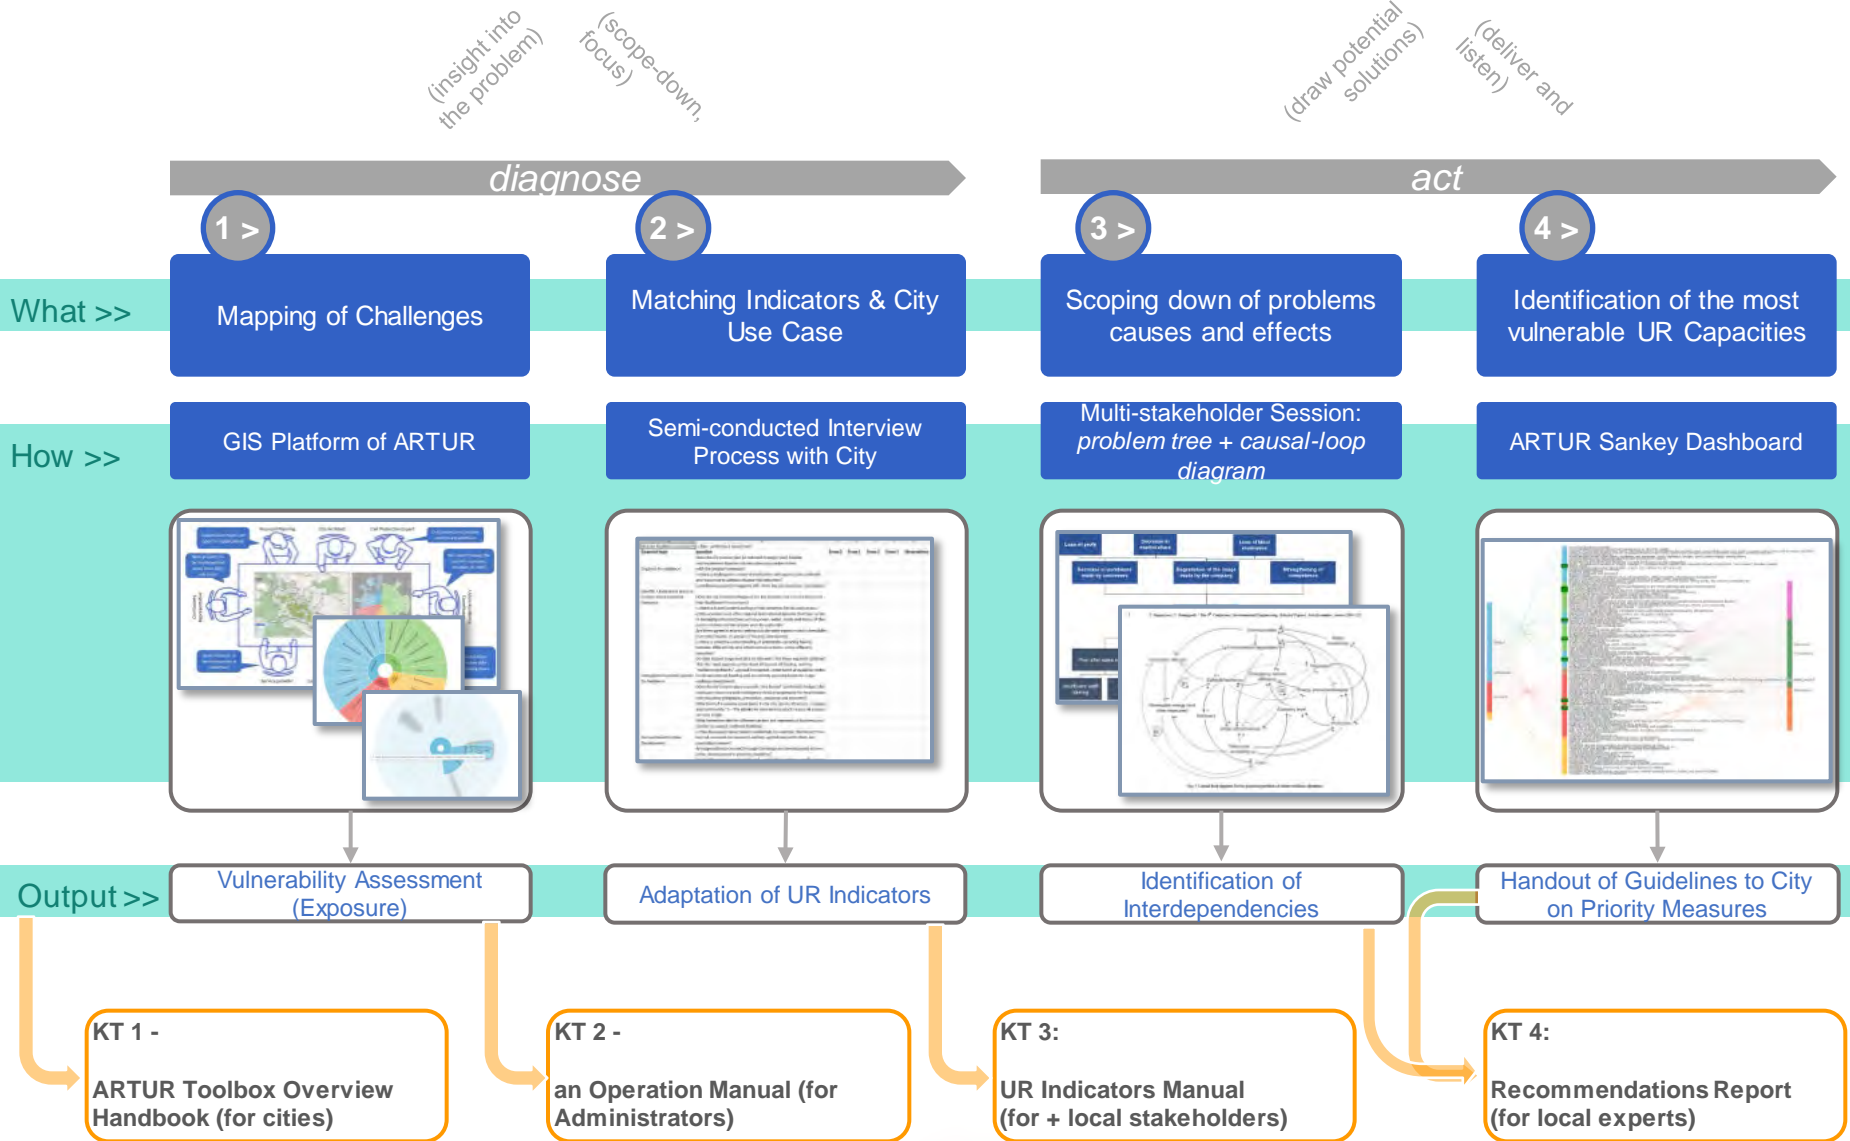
(insight into the problem)

(scope-down, focus)

(draw potential solutions)

(deliver and listen)

diagnose

act

1 >

2 >

3 >

4 >

What >>

Mapping of Challenges

Matching Indicators & City Use Case

Scoping down of problems causes and effects

Identification of the most vulnerable UR Capacities

How >>

GIS Platform of ARTUR

Semi-conducted Interview Process with City

Multi-stakeholder Session: *problem tree + causal-loop diagram*

ARTUR Sankey Dashboard

Output >>

Vulnerability Assessment (Exposure)

Adaptation of UR Indicators

Identification of Interdependencies

Handout of Guidelines to City on Priority Measures

KT 1 -

ARTUR Toolbox Overview Handbook (for cities)

KT 2 -

an Operation Manual (for Administrators)

KT 3:

UR Indicators Manual (for + local stakeholders)

KT 4:

Recommendations Report (for local experts)